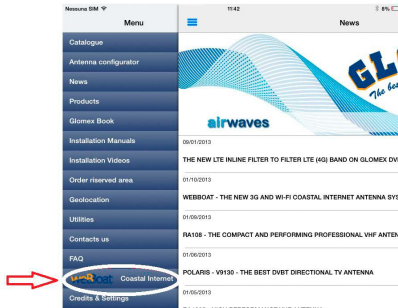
Nessuna SIM
11:42
8%
Menu
News
Catalogue
Antenna configurator
News
Products
Glomex Book
Installation Manuals
Installation Videos
Order riserved area
Geolocation
Utilities
Contacts us
FAQ
WEBoat Coastal Internet
Credits & Settings
GL
The be
airwaves
09/01/2013
THE NEW LTE INLINE FILTER TO FILTER LTE (4G) BAND ON GLOMEX DV
01/10/2013
WEBBOAT - THE NEW 3G AND WI-FI COASTAL INTERNET ANTENNA SYS
01/09/2013
RA108 - THE COMPACT AND PERFORMING PROFESSIONAL VHF ANTEN
01/09/2013
POLARIS - V9130 - THE BEST DVBT DIRECTIONAL TV ANTENNA
01/05/2013